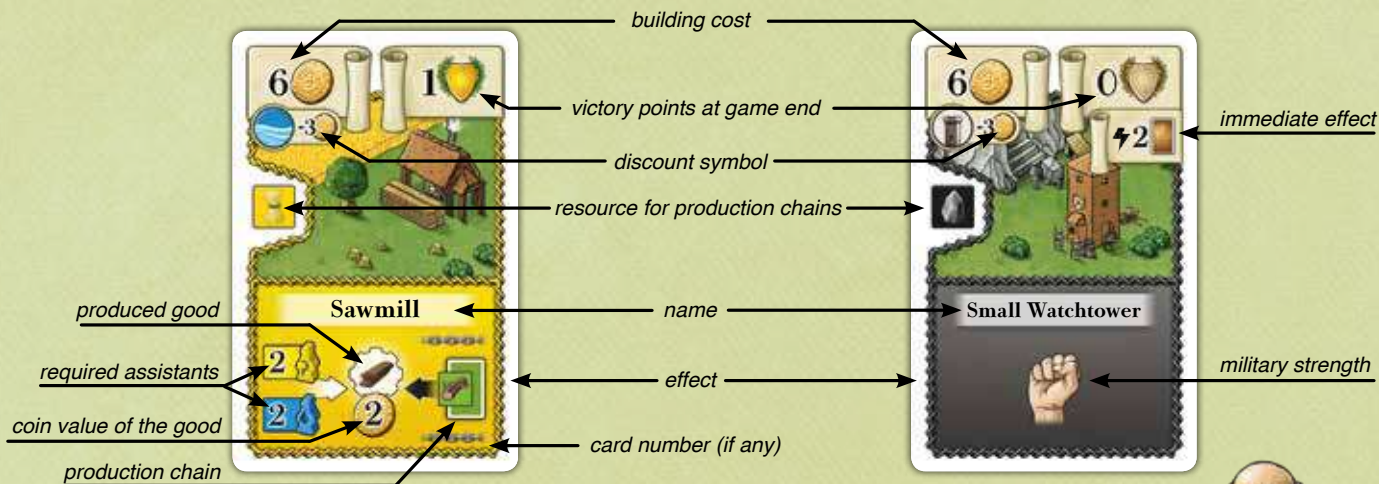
building cost

6 1

-3

Sawmill

2 2

2

6 0

-3 2

Small Watchtower

victory points at game end

immediate effect

discount symbol

resource for production chains

produced good

name

required assistants

effect

military strength

coin value of the good

card number (if any)

production chain